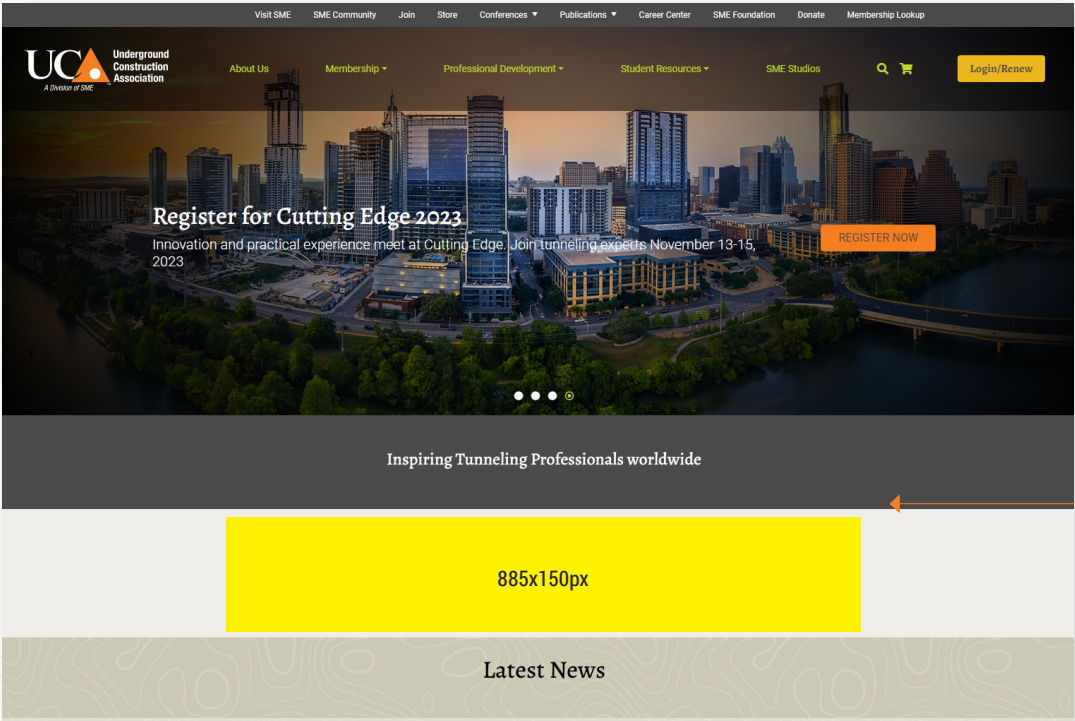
Visit SME SME Community Join Store Conferences ▼ Publications ▼ Career Center SME Foundation Donate Membership Lookup

UCA Underground Construction Association
A Division of SME

About Us Membership ▾ Professional Development ▾ Student Resources ▾ SME Studios

Login/Renew

Register for Cutting Edge 2023

Innovation and practical experience meet at Cutting Edge. Join tunneling experts November 13-15, 2023

REGISTER NOW

Inspiring Tunneling Professionals worldwide

885x150px

Latest News